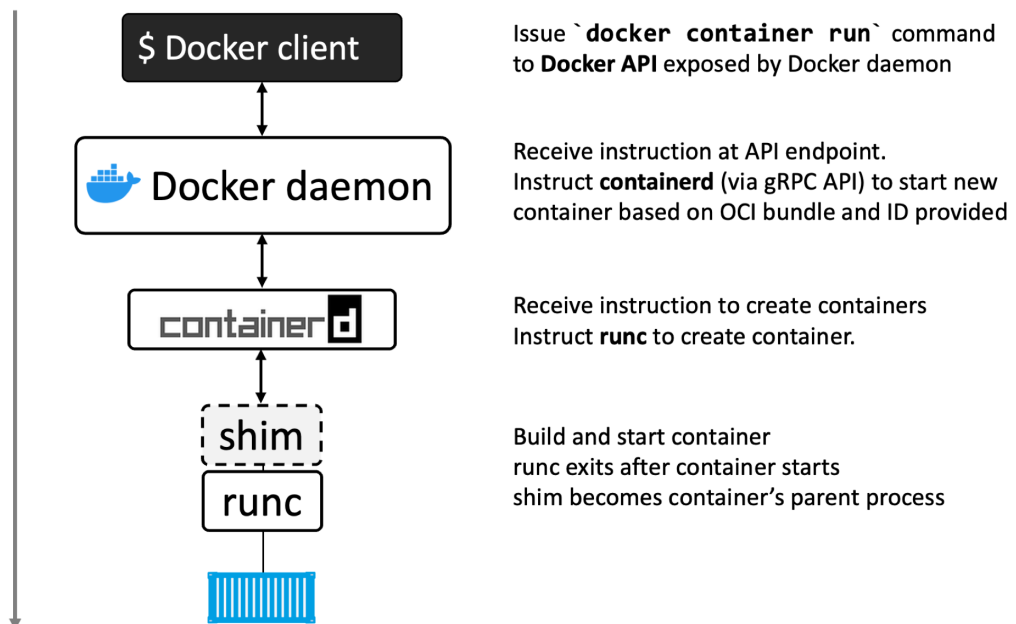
$ Docker client

Issue `docker container run` command to Docker API exposed by Docker daemon

Docker daemon

Receive instruction at API endpoint. Instruct containerd (via gRPC API) to start new container based on OCI bundle and ID provided

containerd

Receive instruction to create containers Instruct runc to create container.

shim

runc

Build and start container
runc exits after container starts
shim becomes container's parent process